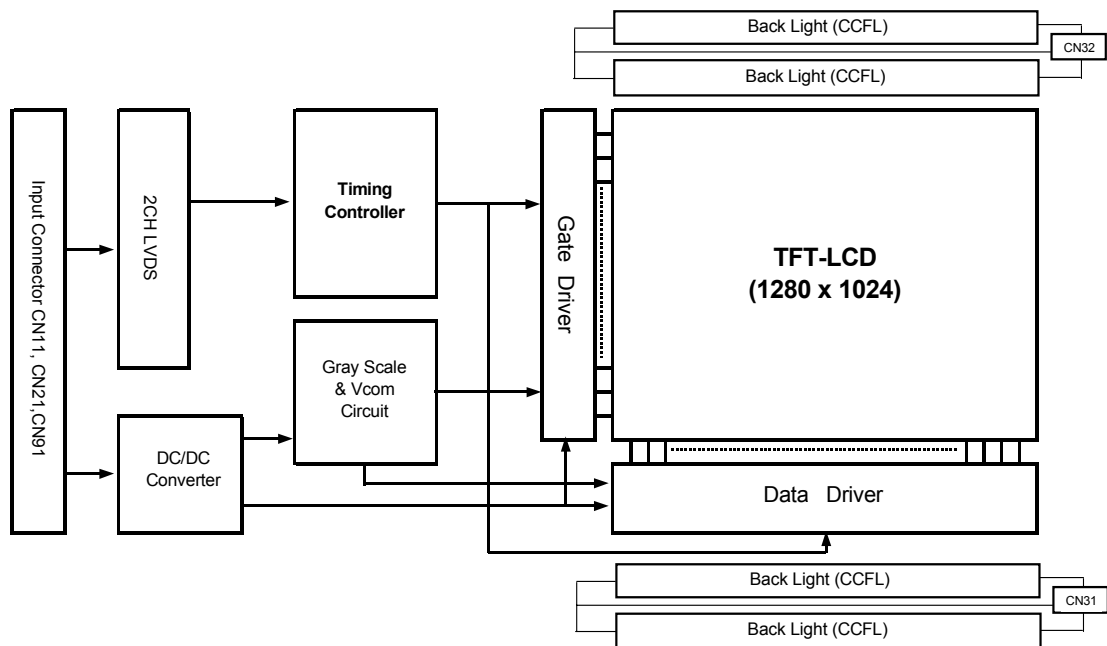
Back Light (CCFL)

CN32

Back Light (CCFL)

Input Connector CN11, CN21,CN91

2CH LVDS

Timing Controller

Gate Driver

TFT-LCD
(1280 x 1024)

Gray Scale & Vcom Circuit

DC/DC Converter

Data Driver

Back Light (CCFL)

CN31

Back Light (CCFL)